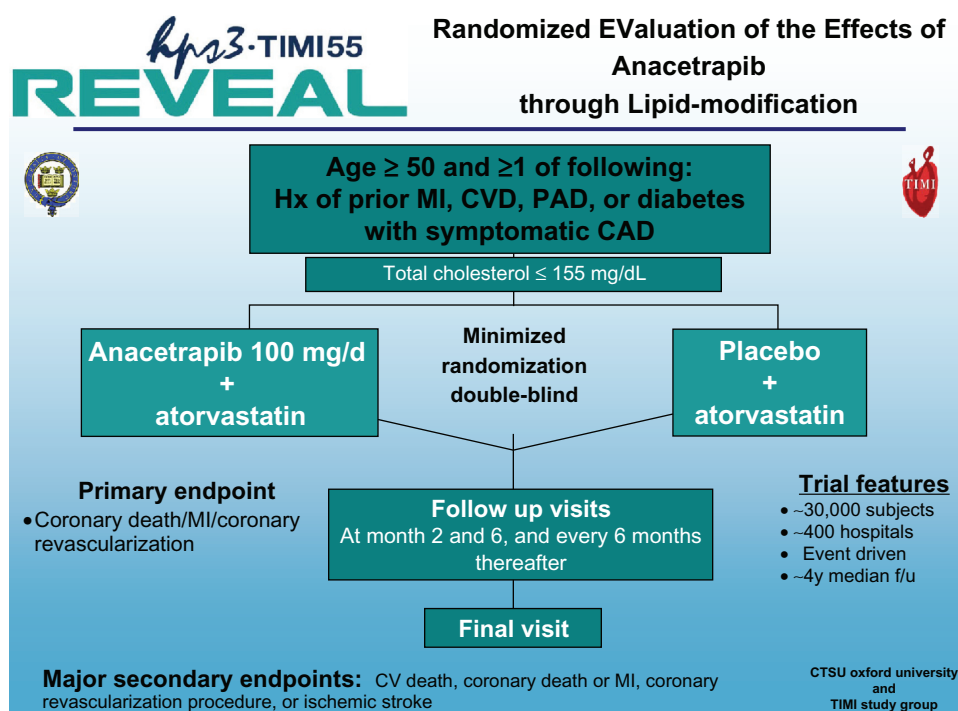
hps3·TIMI55
REVEAL

Randomized EValuation of the Effects of Anacetrapib through Lipid-modification

TIMI

Age ≥ 50 and ≥1 of following:
Hx of prior MI, CVD, PAD, or diabetes with symptomatic CAD

Total cholesterol ≤ 155 mg/dL

Anacetrapib 100 mg/d
+
atorvastatin

Minimized randomization double-blind

Placebo
+
atorvastatin

Primary endpoint
• Coronary death/MI/coronary revascularization

Follow up visits
At month 2 and 6, and every 6 months thereafter

Trial features
• ~30,000 subjects
• ~400 hospitals
• Event driven
• ~4y median f/u

Final visit

Major secondary endpoints: CV death, coronary death or MI, coronary revascularization procedure, or ischemic stroke

CTSU oxford university and TIMI study group